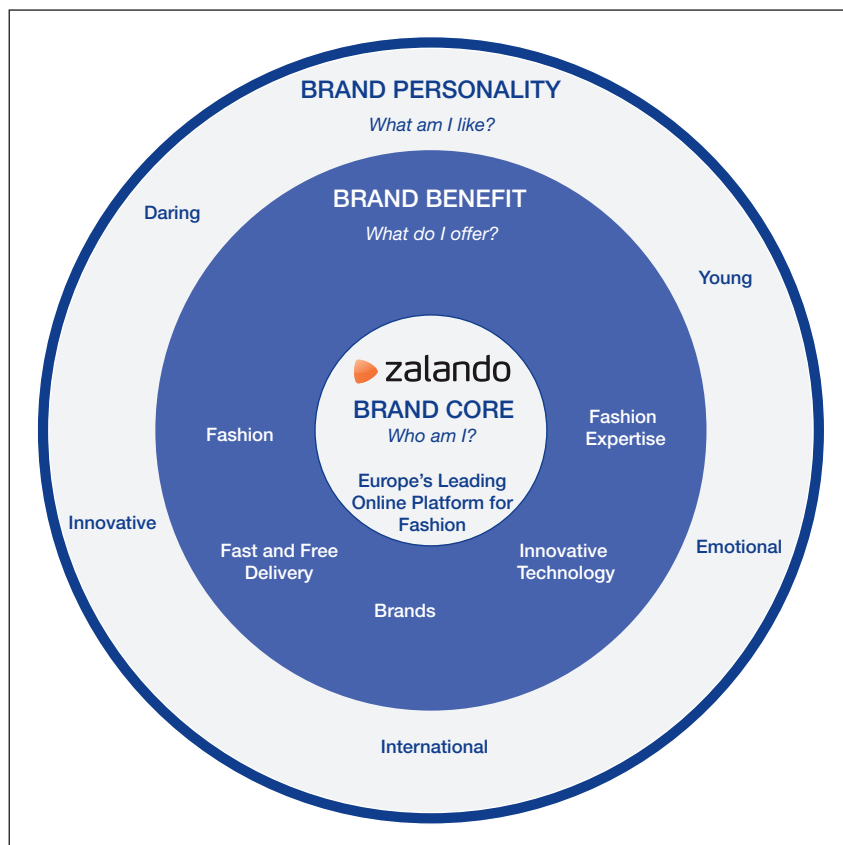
BRAND PERSONALITY
What am I like?

Daring

Young

BRAND BENEFIT
What do I offer?

zalando

BRAND CORE
Who am I?

Europe's Leading Online Platform for Fashion

Fashion

Fashion Expertise

Innovative

Fast and Free Delivery

Innovative Technology

Emotional

Brands

International